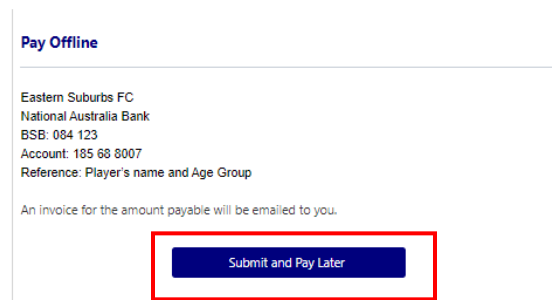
Pay Offline

Eastern Suburbs FC
National Australia Bank
BSB: 084 123
Account: 185 68 8007
Reference: Player's name and Age Group

An invoice for the amount payable will be emailed to you.

Submit and Pay Later